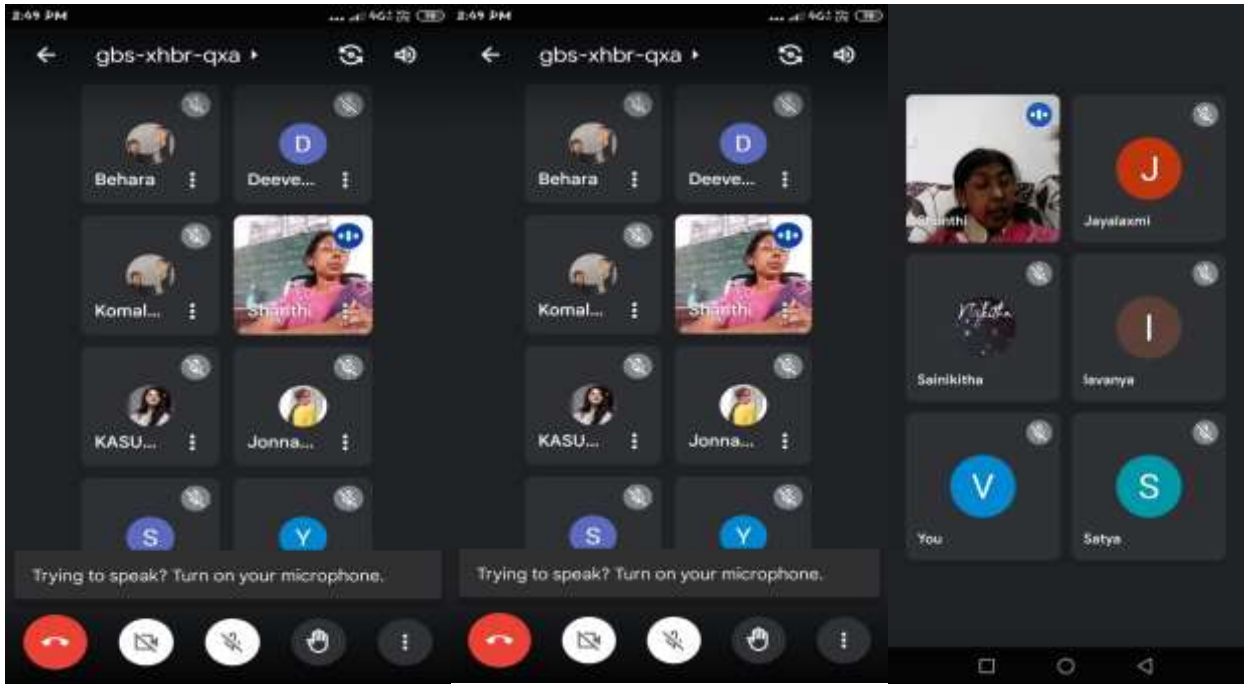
2:49 PM

gbs-xhbr-qxa

Behara

D

Deeve...

Komal...

Shanthi

KASU...

Jonna...

S

Y

Trying to speak? Turn on your microphone.

2:49 PM

gbs-xhbr-qxa

Behara

D

Deeve...

Komal...

Shanthi

KASU...

Jonna...

S

Y

Trying to speak? Turn on your microphone.

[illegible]anthi

J

Jayalaxmi

Sainikitha

l

lavanya

V

You

S

Satya